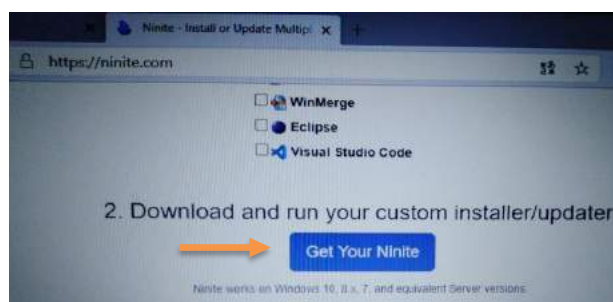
Ninite - Install or Update Multipl

https://ninite.com

WinMerge
Eclipse
Visual Studio Code

2. Download and run your custom installer/updater

Get Your Ninite

Ninite works on Windows 10, 8.x, 7, and equivalent Server versions.